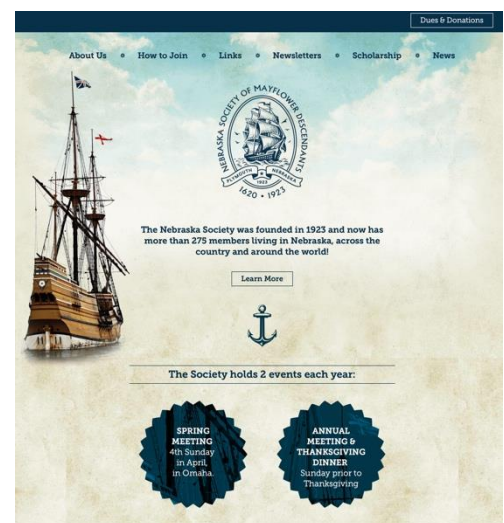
Dues & Donations

About Us • How to Join • Links • Newsletters • Scholarship • News

NEBRASKA SOCIETY OF MAYFLOWER DESCENDANTS
PLYMOUTH • NEBRASKA
1620 • 1923

The Nebraska Society was founded in 1923 and now has more than 275 members living in Nebraska, across the country and around the world!

Learn More

The Society holds 2 events each year:

SPRING MEETING
4th Sunday in April, in Omaha

ANNUAL MEETING & THANKSGIVING DINNER
Sunday prior to Thanksgiving